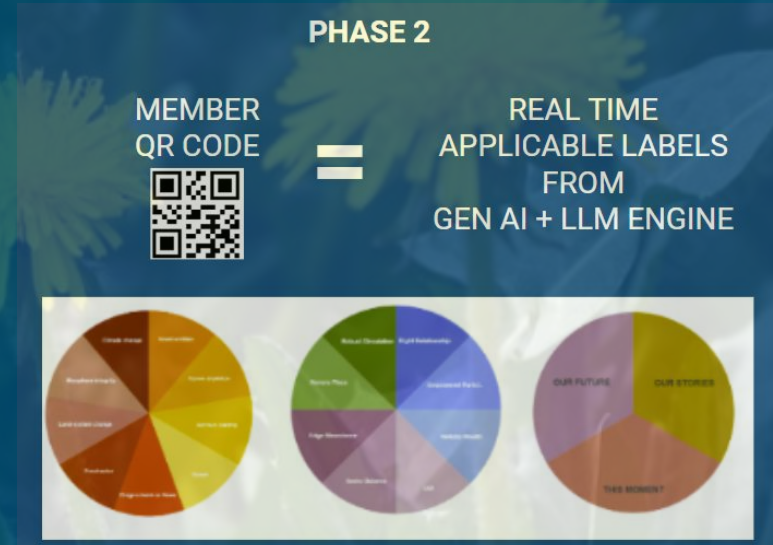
PHASE 2

MEMBER QR CODE

=

REAL TIME APPLICABLE LABELS FROM GEN AI + LLM ENGINE

Climate change
Biodiversity
Watershed integrity
Land system change
Freshwater
Biogeochemical flows
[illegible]
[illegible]
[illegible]

Mutual Obstacles
Right Relationship
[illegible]
Edge Awareness
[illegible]
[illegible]
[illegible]
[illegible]

OUR FUTURE
OUR STORIES
THIS MOMENT